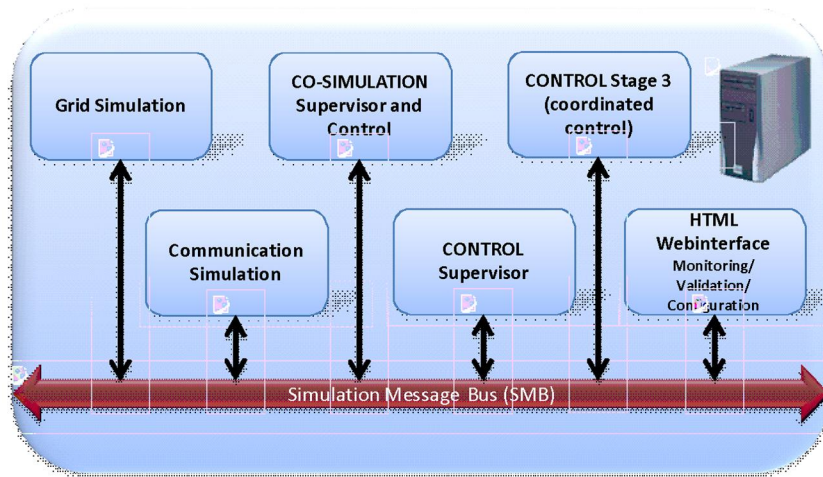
Grid Simulation

CO-SIMULATION Supervisor and Control

CONTROL Stage 3 (coordinated control)

Communication Simulation

CONTROL Supervisor

HTML Webinterface
Monitoring/ Validation/ Configuration

Simulation Message Bus (SMB)